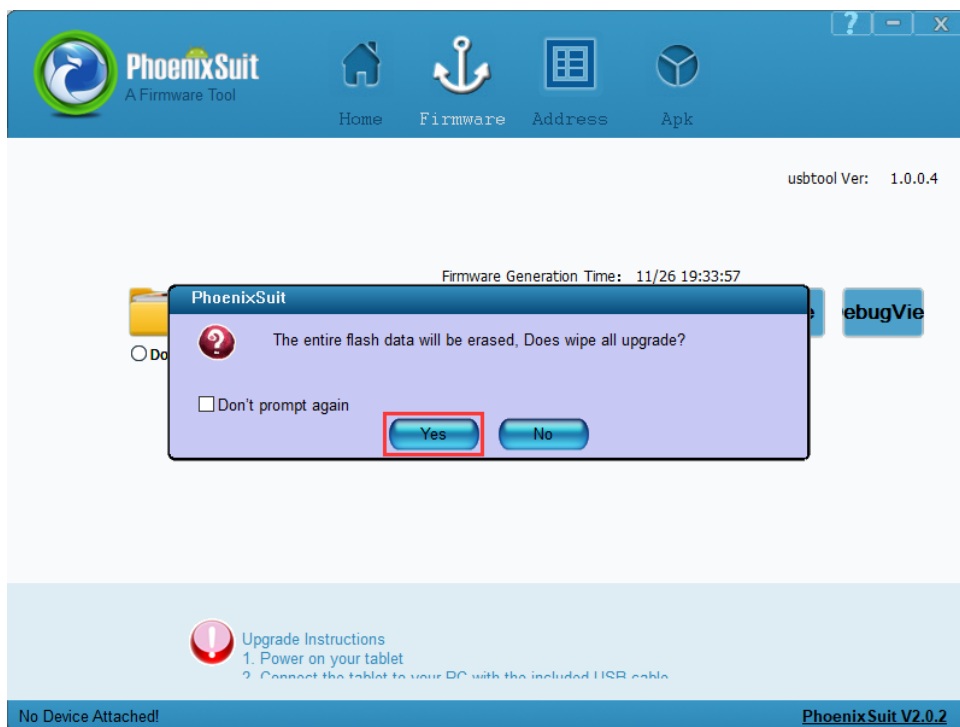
? - X

PhoenixSuit
A Firmware Tool

Home Firmware Address Apk

usbtool Ver: 1.0.0.4

Firmware Generation Time: 11/26 19:33:57

Do

e

ebugVie

PhoenixSuit

The entire flash data will be erased, Does wipe all upgrade?

Don't prompt again

Yes No

Upgrade Instructions
1. Power on your tablet
2. Connect the tablet to your PC with the included USB cable

No Device Attached!

PhoenixSuit V2.0.2